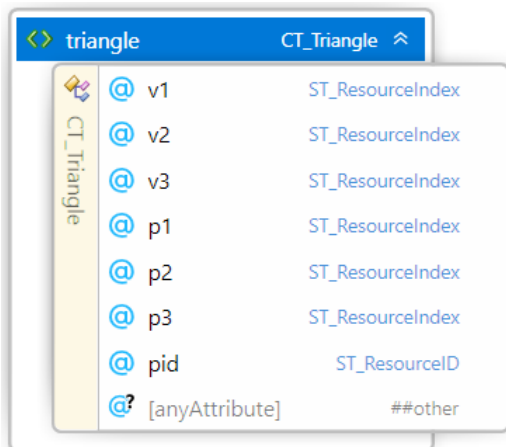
triangle CT_Triangle

CT_Triangle

| | |
|---|---|
| @ v1 | ST_ResourceIndex |
| @ v2 | ST_ResourceIndex |
| @ v3 | ST_ResourceIndex |
| @ p1 | ST_ResourceIndex |
| @ p2 | ST_ResourceIndex |
| @ p3 | ST_ResourceIndex |
| @ pid | ST_ResourceID |
| @? [anyAttribute] | ##other |